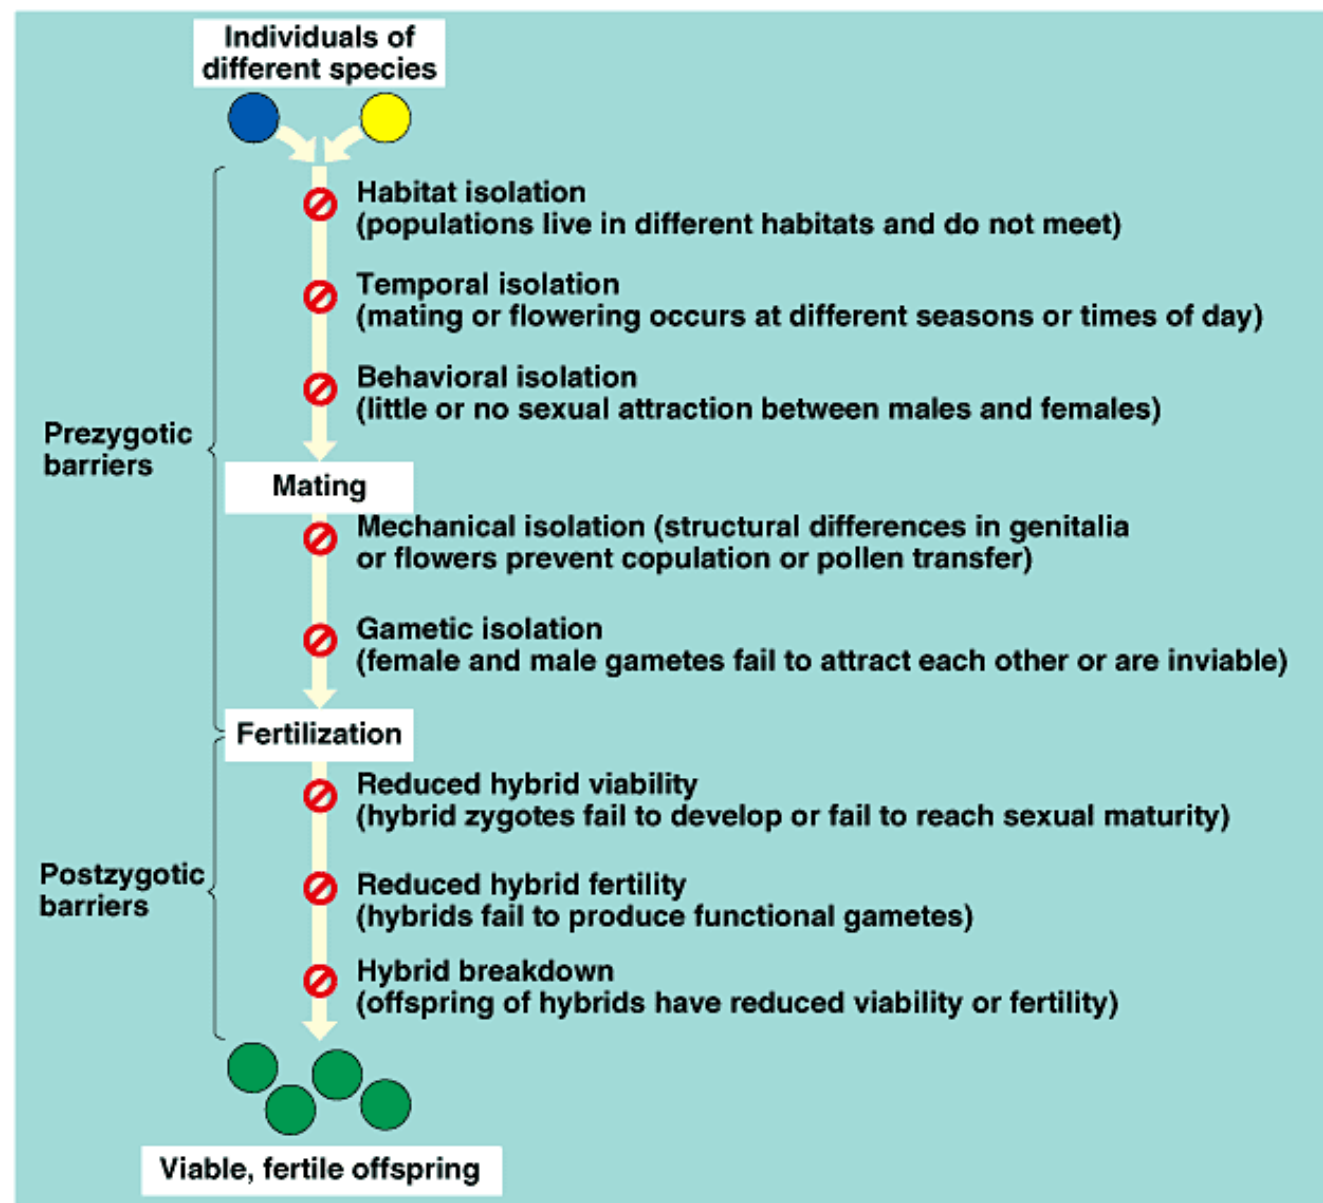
Individuals of different species

Habitat isolation
(populations live in different habitats and do not meet)

Temporal isolation
(mating or flowering occurs at different seasons or times of day)

Behavioral isolation
(little or no sexual attraction between males and females)

Prezygotic barriers

Mating

Mechanical isolation (structural differences in genitalia or flowers prevent copulation or pollen transfer)

Gametic isolation
(female and male gametes fail to attract each other or are inviable)

Fertilization

Reduced hybrid viability
(hybrid zygotes fail to develop or fail to reach sexual maturity)

Postzygotic barriers

Reduced hybrid fertility
(hybrids fail to produce functional gametes)

Hybrid breakdown
(offspring of hybrids have reduced viability or fertility)

Viable, fertile offspring